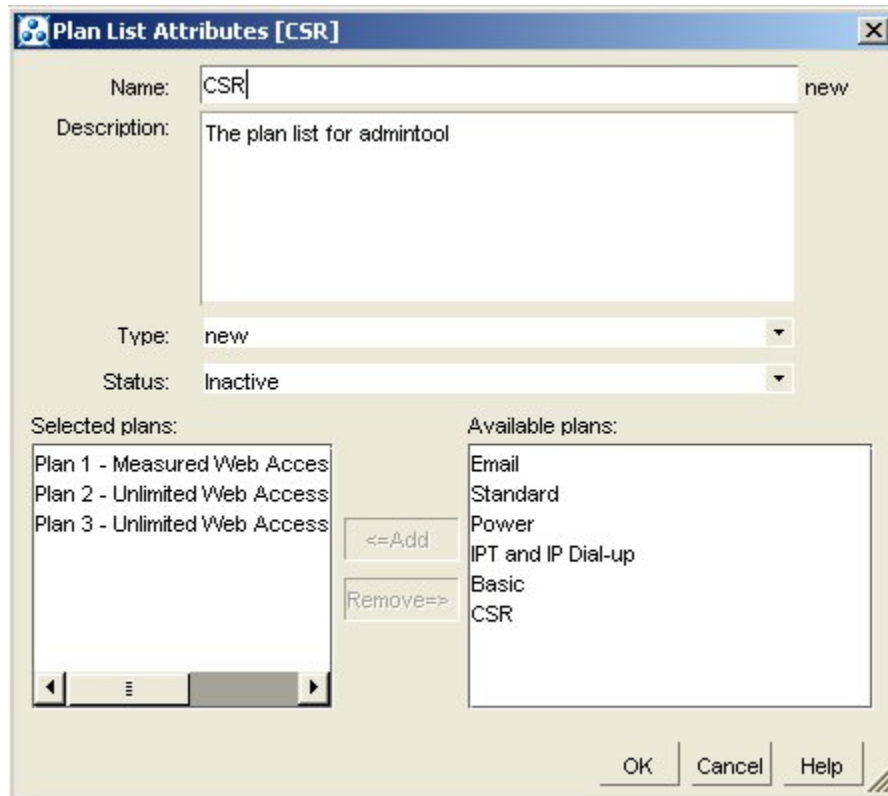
Plan List Attributes [CSR]

Name: CSR new

Description: The plan list for admintool

Type: new

Status: Inactive

Selected plans:
Plan 1 - Measured Web Acces
Plan 2 - Unlimited Web Access
Plan 3 - Unlimited Web Access

<=Add
Remove=>

Available plans:
Email
Standard
Power
IPT and IP Dial-up
Basic
CSR

OK Cancel Help